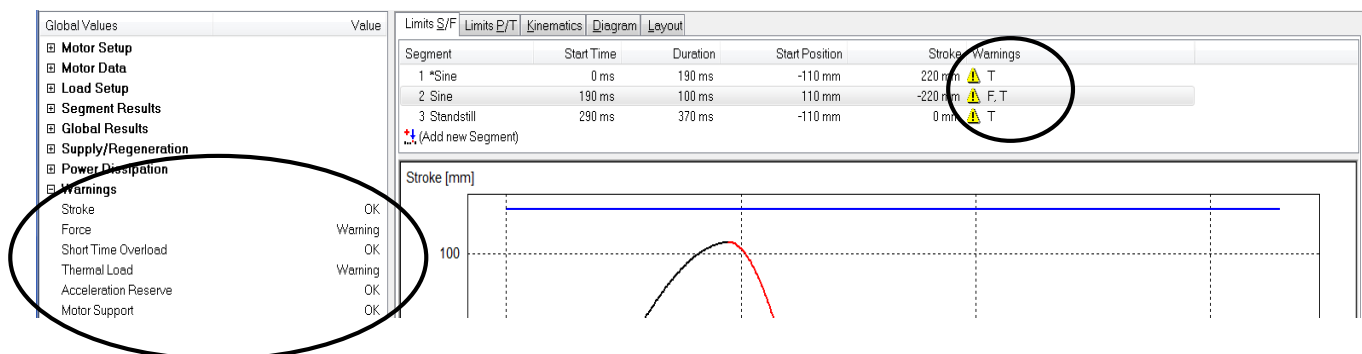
| Global Values | Value |
|---|---|
| ⊞ Motor Setup | |
| ⊞ Motor Data | |
| ⊞ Load Setup | |
| ⊞ Segment Results | |
| ⊞ Global Results | |
| ⊞ Supply/Regeneration | |
| ⊞ Power Dissipation | |
| ⊟ Warnings | |
| Stroke | OK |
| Force | Warning |
| Short Time Overload | OK |
| Thermal Load | Warning |
| Acceleration Reserve | OK |
| Motor Support | OK |

Limits S/F | Limits P/T | Kinematics | Diagram | Layout

| Segment | Start Time | Duration | Start Position | Stroke | Warnings |
|---|---|---|---|---|---|
| 1 *Sine | 0 ms | 190 ms | -110 mm | 220 mm | T |
| 2 Sine | 190 ms | 100 ms | 110 mm | -220 mm | F, T |
| 3 Standstill | 290 ms | 370 ms | -110 mm | 0 mm | T |

(Add new Segment)

Stroke [mm]

100